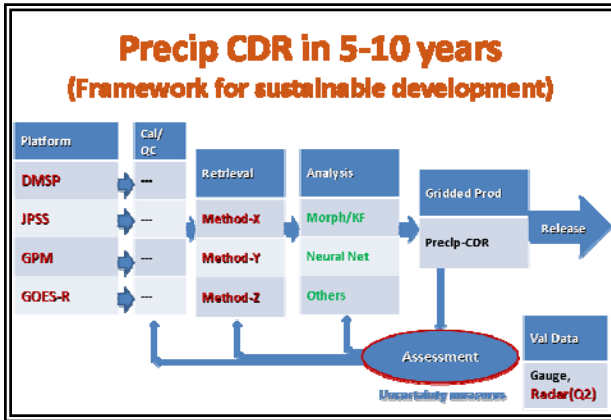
Precip CDR in 5-10 years
(Framework for sustainable development)

Platform
DMSP
JPSS
GPM
GOES-R

Cal/QC
---
---
---
---

Retrieval
Method-X
Method-Y
Method-Z

Analysis
Morph/KF
Neural Net
Others

Gridded Prod
Precip-CDR

Release

Assessment
Uncertainty measures

Val Data
Gauge, Radar(Q2)